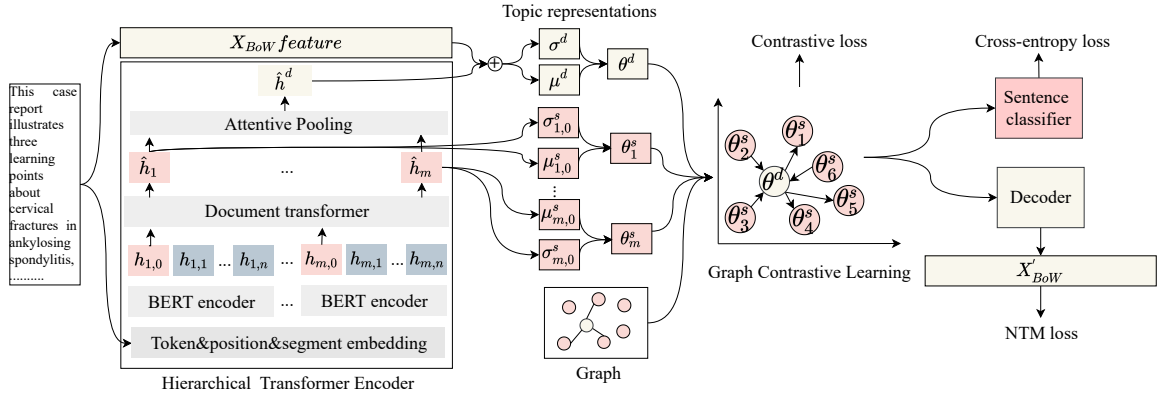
This case report illustrates three learning points about cervical fractures in ankylosing spondylitis, .........

$X_{BoW}\,feature$

$\hat{h}^d$

Attentive Pooling

$\hat{h}_1$

...

$\hat{h}_m$

Document transformer

$h_{1,0}$ $h_{1,1}$ ... $h_{1,n}$ ... $h_{m,0}$ $h_{m,1}$ ... $h_{m,n}$

BERT encoder ... BERT encoder

Token&position&segment embedding

Hierarchical Transformer Encoder

Topic representations

$\sigma^d$

$\mu^d$

$\theta^d$

$\sigma^s_{1,0}$

$\mu^s_{1,0}$

$\theta^s_1$

$\vdots$

$\mu^s_{m,0}$

$\sigma^s_{m,0}$

$\theta^s_m$

Graph

Contrastive loss

$\theta^s_2$ $\theta^s_1$ $\theta^d$ $\theta^s_6$ $\theta^s_5$ $\theta^s_3$ $\theta^s_4$

Graph Contrastive Learning

Cross-entropy loss

Sentence classifier

Decoder

$X^{'}_{BoW}$

NTM loss